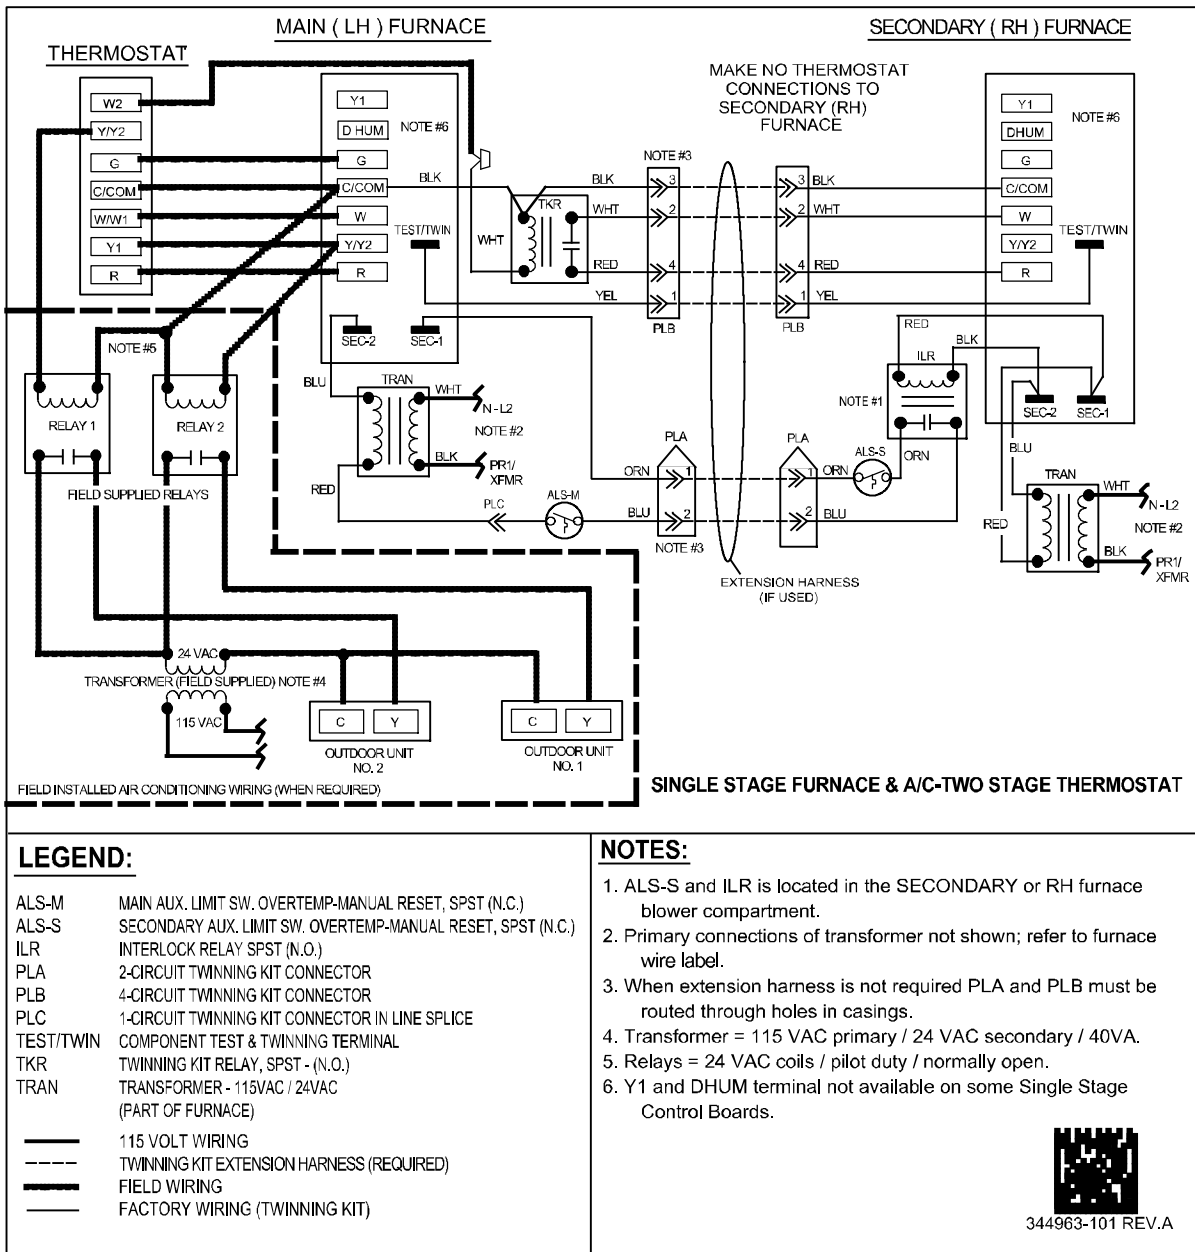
MAIN ( LH ) FURNACE

SECONDARY ( RH ) FURNACE

THERMOSTAT

W2
Y/Y2
G
C/COM
W/W1
Y1
R

Y1
D HUM
NOTE #6
G
C/COM
W
Y/Y2
R
TEST/TWIN
SEC-2
SEC-1

MAKE NO THERMOSTAT CONNECTIONS TO SECONDARY (RH) FURNACE

NOTE #3

BLK
WHT
TKR
WHT
BLK
WHT
RED
YEL
3
2
4
1
PLB
3 BLK
2 WHT
4 RED
1 YEL
PLB

Y1
DHUM
NOTE #6
G
C/COM
W
Y/Y2
R
TEST/TWIN

RED
BLK
ILR
NOTE #1
SEC-2
SEC-1

NOTE #5

RELAY 1
RELAY 2
FIELD SUPPLIED RELAYS

BLU
TRAN
WHT
N - L2
NOTE #2
BLK
PR1/ XFMR
RED

PLA
ORN
1
PLC
ALS-M
BLU
2
NOTE #3

PLA
1
ORN
ALS-S
ORN
2
BLU

EXTENSION HARNESS (IF USED)

BLU
TRAN
WHT
N - L2
NOTE #2
RED
BLK
PR1/ XFMR

24 VAC
TRANSFORMER (FIELD SUPPLIED) NOTE #4
115 VAC

C
Y
OUTDOOR UNIT NO. 2

C
Y
OUTDOOR UNIT NO. 1

FIELD INSTALLED AIR CONDITIONING WIRING (WHEN REQUIRED)

SINGLE STAGE FURNACE & A/C-TWO STAGE THERMOSTAT

LEGEND:

| | |
|---|---|
| ALS-M | MAIN AUX. LIMIT SW. OVERTEMP-MANUAL RESET, SPST (N.C.) |
| ALS-S | SECONDARY AUX. LIMIT SW. OVERTEMP-MANUAL RESET, SPST (N.C.) |
| ILR | INTERLOCK RELAY SPST (N.O.) |
| PLA | 2-CIRCUIT TWINNING KIT CONNECTOR |
| PLB | 4-CIRCUIT TWINNING KIT CONNECTOR |
| PLC | 1-CIRCUIT TWINNING KIT CONNECTOR IN LINE SPLICE |
| TEST/TWIN | COMPONENT TEST & TWINNING TERMINAL |
| TKR | TWINNING KIT RELAY, SPST - (N.O.) |
| TRAN | TRANSFORMER - 115VAC / 24VAC (PART OF FURNACE) |

115 VOLT WIRING
TWINNING KIT EXTENSION HARNESS (REQUIRED)
FIELD WIRING
FACTORY WIRING (TWINNING KIT)

NOTES:

1. ALS-S and ILR is located in the SECONDARY or RH furnace blower compartment.
2. Primary connections of transformer not shown; refer to furnace wire label.
3. When extension harness is not required PLA and PLB must be routed through holes in casings.
4. Transformer = 115 VAC primary / 24 VAC secondary / 40VA.
5. Relays = 24 VAC coils / pilot duty / normally open.
6. Y1 and DHUM terminal not available on some Single Stage Control Boards.

344963-101 REV.A